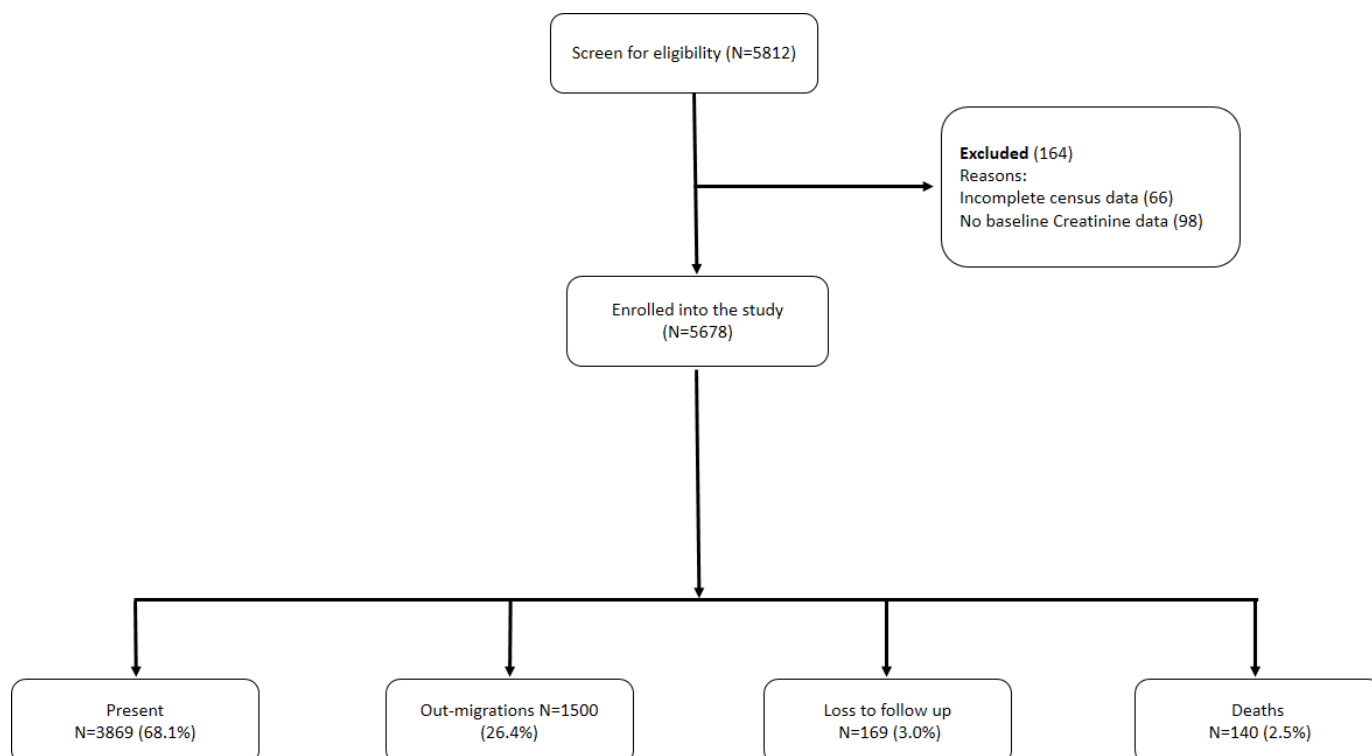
Screen for eligibility (N=5812)

**Excluded** (164)
Reasons:
Incomplete census data (66)
No baseline Creatinine data (98)

Enrolled into the study
(N=5678)

Present
N=3869 (68.1%)

Out-migrations N=1500
(26.4%)

Loss to follow up
N=169 (3.0%)

Deaths
N=140 (2.5%)